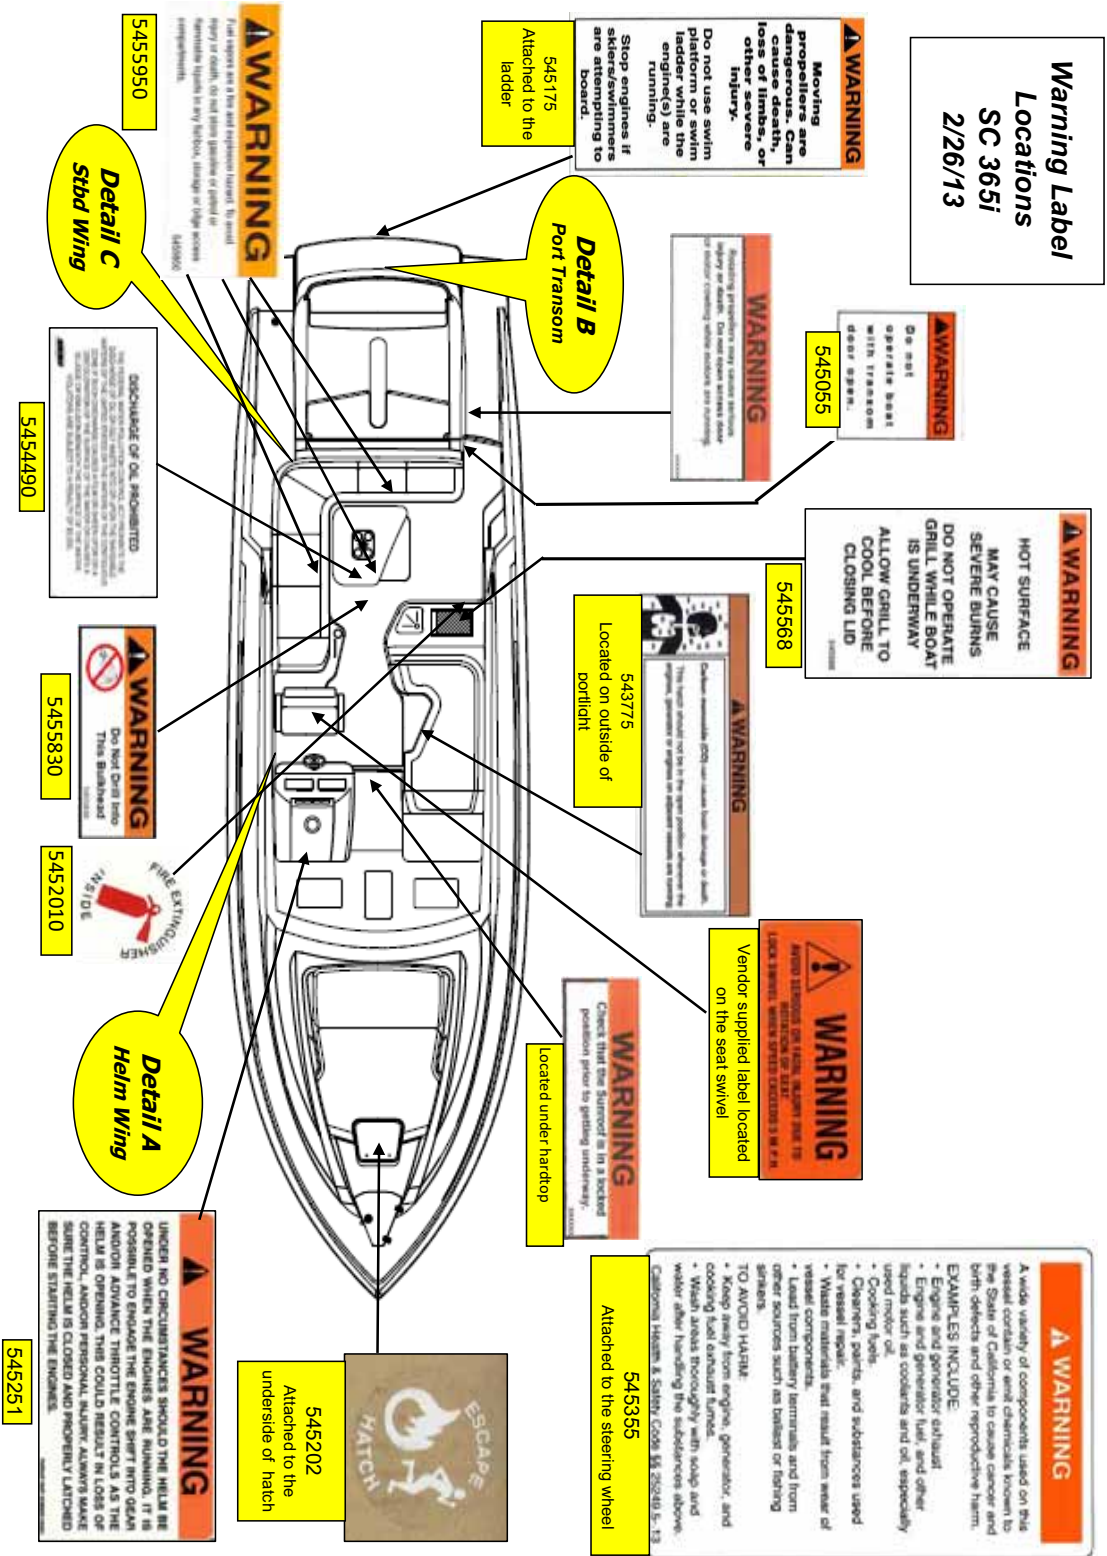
Warning Label Locations
SC 365i
2/26/13

⚠WARNING
Moving propellers are dangerous. Can cause death, loss of limbs, or other severe injury.
Do not use swim platform or swim ladder while the engine(s) are running.
Stop engines if skiers/swimmers are attempting to board.

545175
Attached to the ladder

⚠WARNING
Fuel vapors are a fire and explosion hazard. To avoid injury or death, do not store gasoline or portable or flammable liquids in any hatches, storage or bilge access compartments.
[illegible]

5455950

Detail C
Stbd Wing

Detail B
Port Transom

WARNING
Rotating propellers may cause serious injury or death. Do not open access door or motor cruising while motors are running.
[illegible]

⚠WARNING
Do not operate boat with transom door open.

545055

⚠WARNING
HOT SURFACE
MAY CAUSE SEVERE BURNS
DO NOT OPERATE GRILL WHILE BOAT IS UNDERWAY
ALLOW GRILL TO COOL BEFORE CLOSING LID
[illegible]

545568

DISCHARGE OF OIL PROHIBITED
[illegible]

5454490

⚠WARNING
Carbon monoxide (CO) can cause brain damage or death. This hatch should not be in the open position whenever the engine, generator or engines on adjacent vessels are running.

543775
Located on outside of portlight

⚠WARNING
Do Not Drill Into This Bulkhead
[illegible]

5455830

FIRE EXTINGUISHER INSIDE

5452010

WARNING
AVOID SERIOUS OR FATAL INJURY DUE TO REDUCTION OF SEAT.
LOCK SWIVEL WHEN SPEED EXCEEDS 3 M.P.H.

Vendor supplied label located on the seat swivel

WARNING
Check that the Sunroof is in a locked position prior to getting underway.
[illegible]

Located under hardtop

Detail A
Helm Wing

⚠WARNING
UNDER NO CIRCUMSTANCES SHOULD THE HELM BE OPENED WHEN THE ENGINES ARE RUNNING. IT IS POSSIBLE TO ENGAGE THE ENGINE SHIFT INTO GEAR AND/OR ADVANCE THROTTLE CONTROLS AS THE HELM IS OPENING. THIS COULD RESULT IN LOSS OF CONTROL, AND/OR PERSONAL INJURY. ALWAYS MAKE SURE THE HELM IS CLOSED AND PROPERLY LATCHED BEFORE STARTING THE ENGINES.
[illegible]

545251

ESCAPE HATCH

545202
Attached to the underside of hatch

⚠ WARNING
A wide variety of components used on this vessel contain or emit chemicals known to the State of California to cause cancer and birth defects and other reproductive harm.
EXAMPLES INCLUDE:
• Engine and generator exhaust.
• Engine and generator fuel, and other liquids such as coolants and oil, especially used motor oil.
• Cooking fuels.
• Cleaners, paints, and substances used for vessel repair.
• Waste materials that result from wear of vessel components.
• Lead from battery terminals and from other sources such as ballast or fishing sinkers.
TO AVOID HARM:
• Keep away from engine, generator, and cooking fuel exhaust fumes.
• Wash areas thoroughly with soap and water after handling the substances above.
California Health & Safety Code §§ 25249.5- 13

545355
Attached to the steering wheel